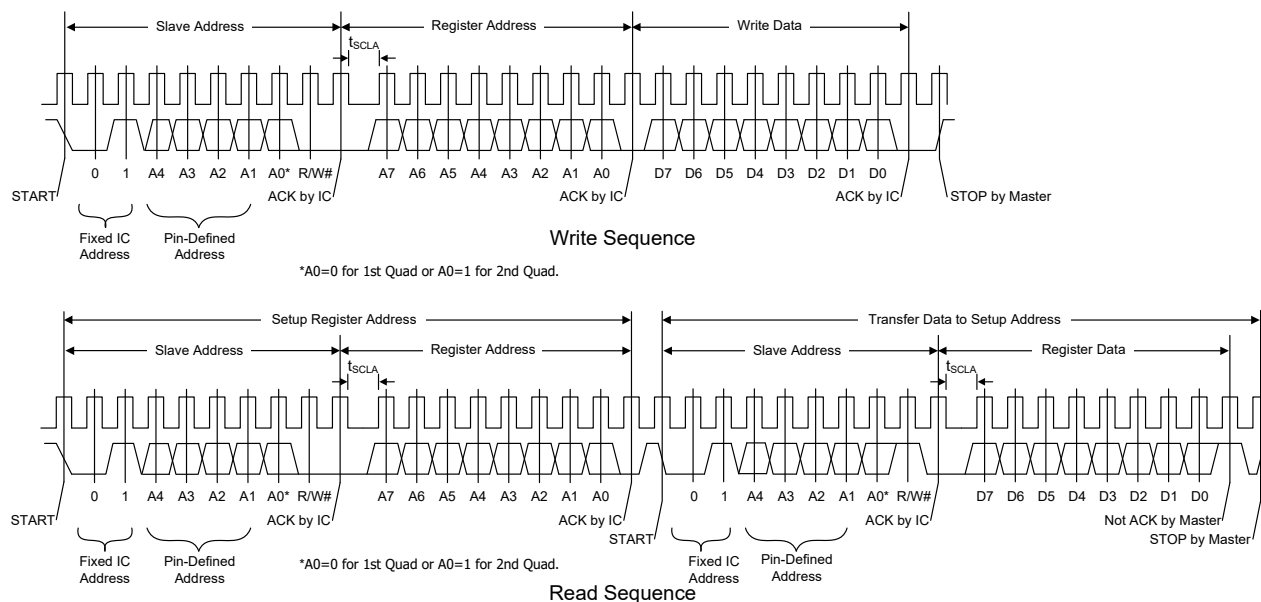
Slave Address

Register Address

Write Data

$t_{SCLA}$

START

0 1 A4 A3 A2 A1 A0* R/W#

ACK by IC

A7 A6 A5 A4 A3 A2 A1 A0

ACK by IC

D7 D6 D5 D4 D3 D2 D1 D0

ACK by IC

STOP by Master

Fixed IC Address

Pin-Defined Address

Write Sequence

*A0=0 for 1st Quad or A0=1 for 2nd Quad.

Setup Register Address

Transfer Data to Setup Address

Slave Address

Register Address

Slave Address

Register Data

$t_{SCLA}$

$t_{SCLA}$

START

0 1 A4 A3 A2 A1 A0* R/W#

ACK by IC

A7 A6 A5 A4 A3 A2 A1 A0

ACK by IC

START

0 1 A4 A3 A2 A1 A0* R/W#

ACK by IC

D7 D6 D5 D4 D3 D2 D1 D0

Not ACK by Master

STOP by Master

Fixed IC Address

Pin-Defined Address

*A0=0 for 1st Quad or A0=1 for 2nd Quad.

Fixed IC Address

Pin-Defined Address

Read Sequence